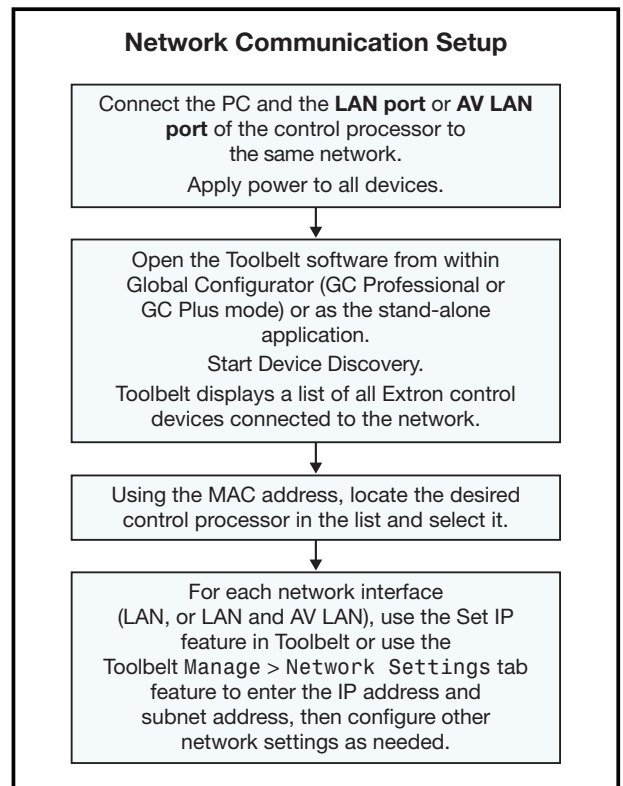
**Network Communication Setup**

Connect the PC and the **LAN port** or **AV LAN port** of the control processor to the same network.

Apply power to all devices.

Open the Toolbelt software from within Global Configurator (GC Professional or GC Plus mode) or as the stand-alone application.

Start Device Discovery.

Toolbelt displays a list of all Extron control devices connected to the network.

Using the MAC address, locate the desired control processor in the list and select it.

For each network interface (LAN, or LAN and AV LAN), use the Set IP feature in Toolbelt or use the Toolbelt Manage > Network Settings tab feature to enter the IP address and subnet address, then configure other network settings as needed.